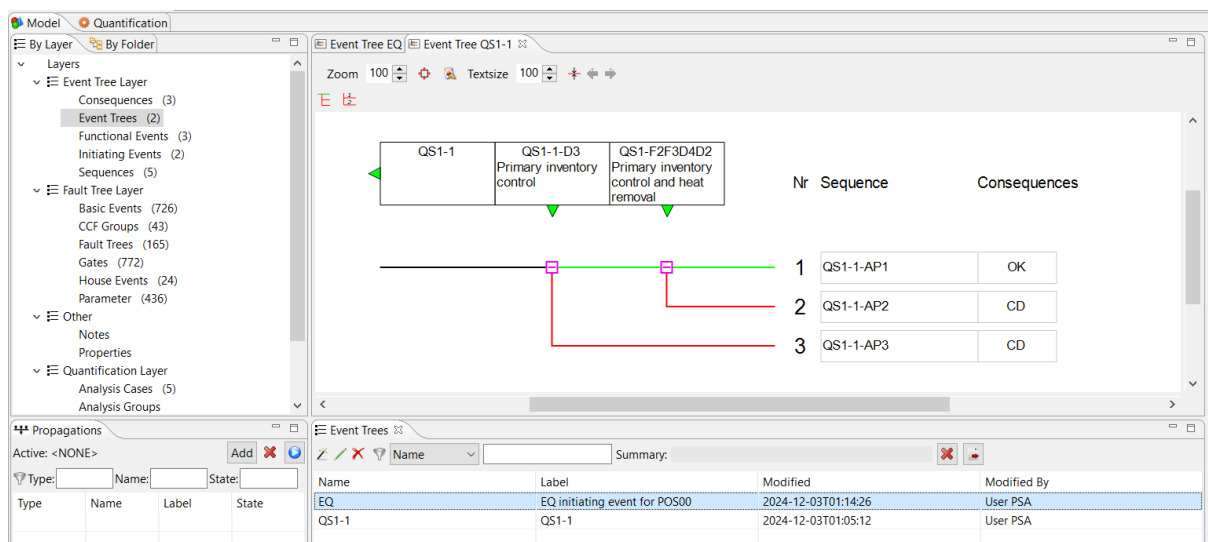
Model Quantification

By Layer By Folder

Layers
Event Tree Layer
Consequences (3)
Event Trees (2)
Functional Events (3)
Initiating Events (2)
Sequences (5)
Fault Tree Layer
Basic Events (726)
CCF Groups (43)
Fault Trees (165)
Gates (772)
House Events (24)
Parameter (436)
Other
Notes
Properties
Quantification Layer
Analysis Cases (5)
Analysis Groups

Event Tree EQ Event Tree QS1-1

Zoom 100 Textsize 100

| QS1-1 | QS1-1-D3 Primary inventory control | QS1-F2F3D4D2 Primary inventory control and heat removal |
|---|---|---|

| Nr | Sequence | Consequences |
|---|---|---|
| 1 | QS1-1-AP1 | OK |
| 2 | QS1-1-AP2 | CD |
| 3 | QS1-1-AP3 | CD |

Propagations
Active: <NONE>
Add
Type: Name: State:

| Type | Name | Label | State |
|---|---|---|---|

Event Trees

Name Summary:

| Name | Label | Modified | Modified By |
|---|---|---|---|
| EQ | EQ initiating event for POS00 | 2024-12-03T01:14:26 | User PSA |
| QS1-1 | QS1-1 | 2024-12-03T01:05:12 | User PSA |